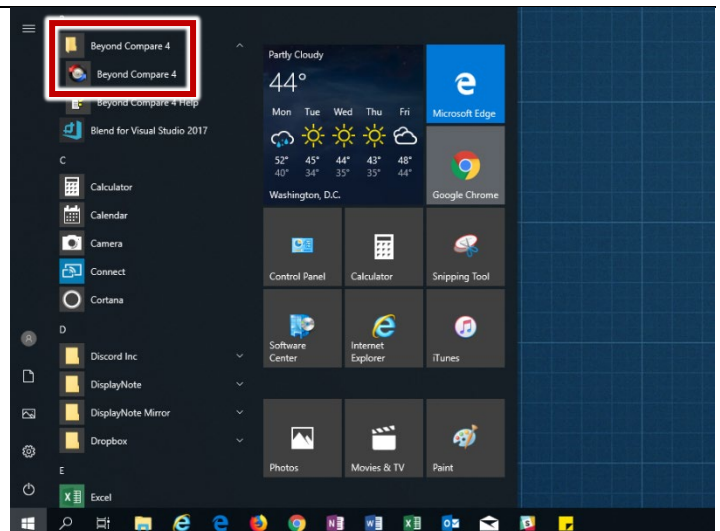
Beyond Compare 4
Beyond Compare 4
Beyond Compare 4 Help
Blend for Visual Studio 2017
C
Calculator
Calendar
Camera
Connect
Cortana
D
Discord Inc
DisplayNote
DisplayNote Mirror
Dropbox
E
Excel

Partly Cloudy
44°
| Mon | Tue | Wed | Thu | Fri |
|---|---|---|---|---|
| 52° | 45° | 44° | 43° | 48° |
| 40° | 34° | 35° | 35° | 44° |
Washington, D.C.

Microsoft Edge
Google Chrome
Control Panel
Calculator
Snipping Tool
Software Center
Internet Explorer
iTunes
Photos
Movies & TV
Paint